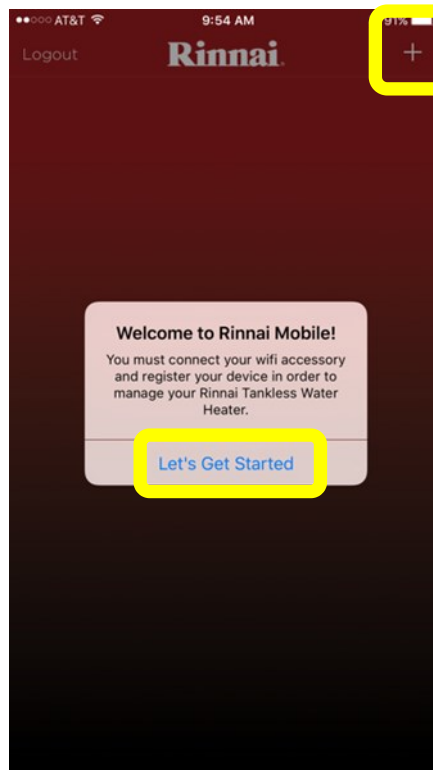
●●○○○ AT&T 9:54 AM 91%

Logout Rinnai +

Welcome to Rinnai Mobile!

You must connect your wifi accessory and register your device in order to manage your Rinnai Tankless Water Heater.

Let's Get Started